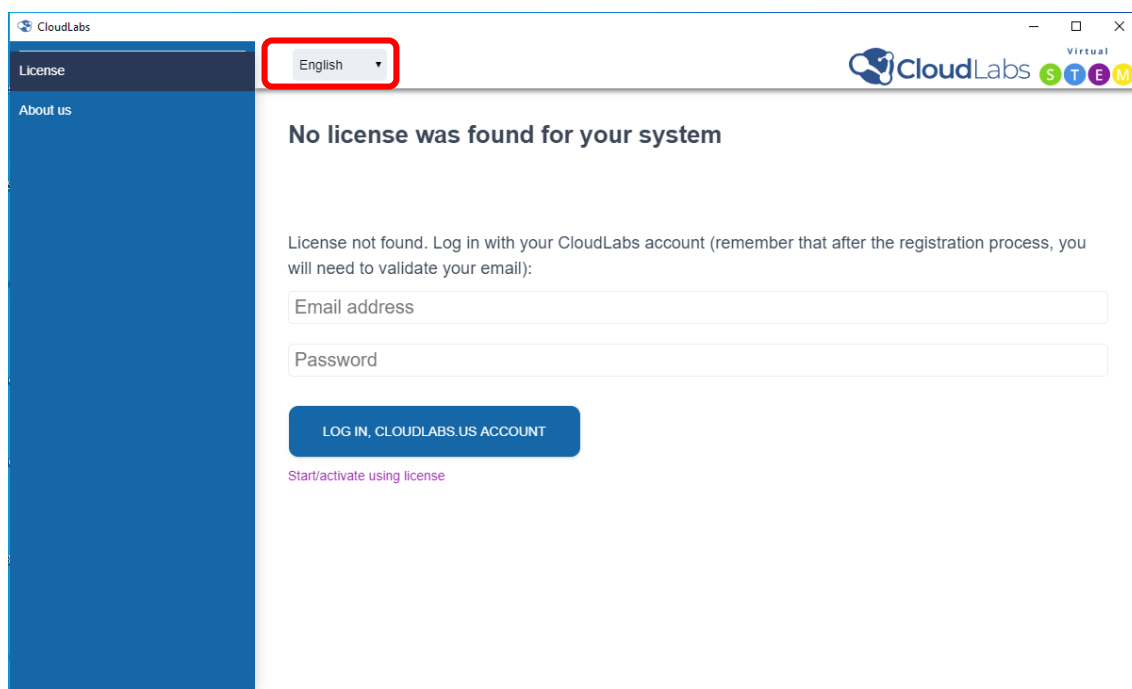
CloudLabs

License

About us

English

CloudLabs Virtual S T E M

No license was found for your system

License not found. Log in with your CloudLabs account (remember that after the registration process, you will need to validate your email):

Email address

Password

LOG IN, CLOUDLABS.US ACCOUNT

Start/activate using license